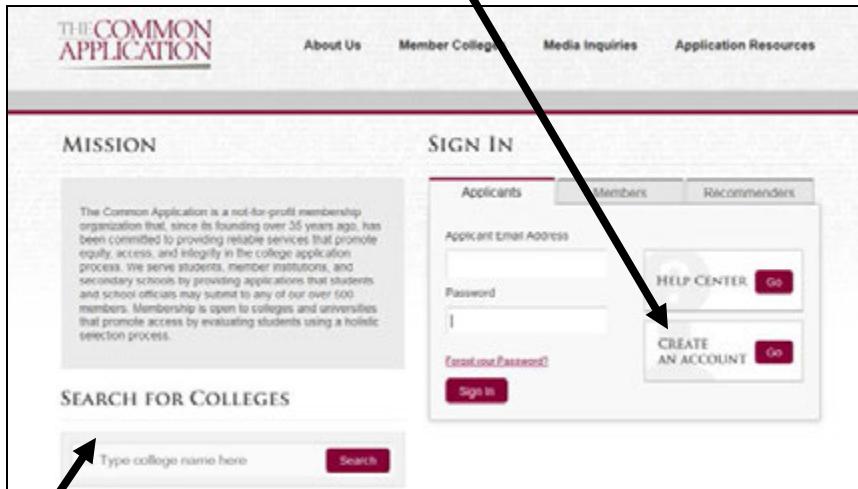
THE COMMON APPLICATION

About Us

Member Colleges

Media Inquiries

Application Resources

MISSION

The Common Application is a not-for-profit membership organization that, since its founding over 35 years ago, has been committed to providing reliable services that promote equity, access, and integrity in the college application process. We serve students, member institutions, and secondary schools by providing applications that students and school officials may submit to any of our over 500 members. Membership is open to colleges and universities that promote access by evaluating students using a holistic selection process.

SEARCH FOR COLLEGES

Type college name here

Search

SIGN IN

Applicants

Members

Recommenders

Applicant Email Address

Password

Forgot your Password?

Sign In

HELP CENTER

Go

CREATE AN ACCOUNT

Go